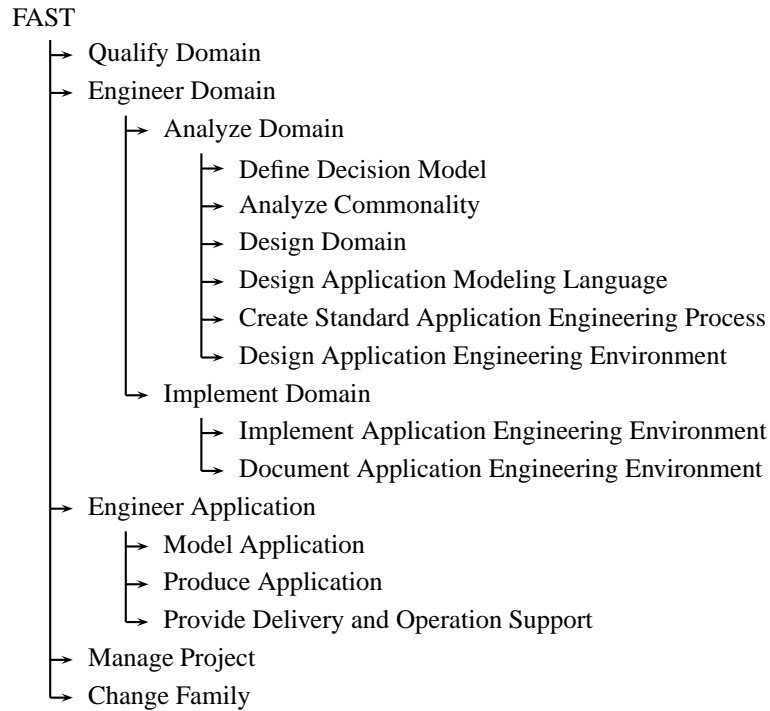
FAST
Qualify Domain
Engineer Domain
Analyze Domain
Define Decision Model
Analyze Commonality
Design Domain
Design Application Modeling Language
Create Standard Application Engineering Process
Design Application Engineering Environment
Implement Domain
Implement Application Engineering Environment
Document Application Engineering Environment
Engineer Application
Model Application
Produce Application
Provide Delivery and Operation Support
Manage Project
Change Family